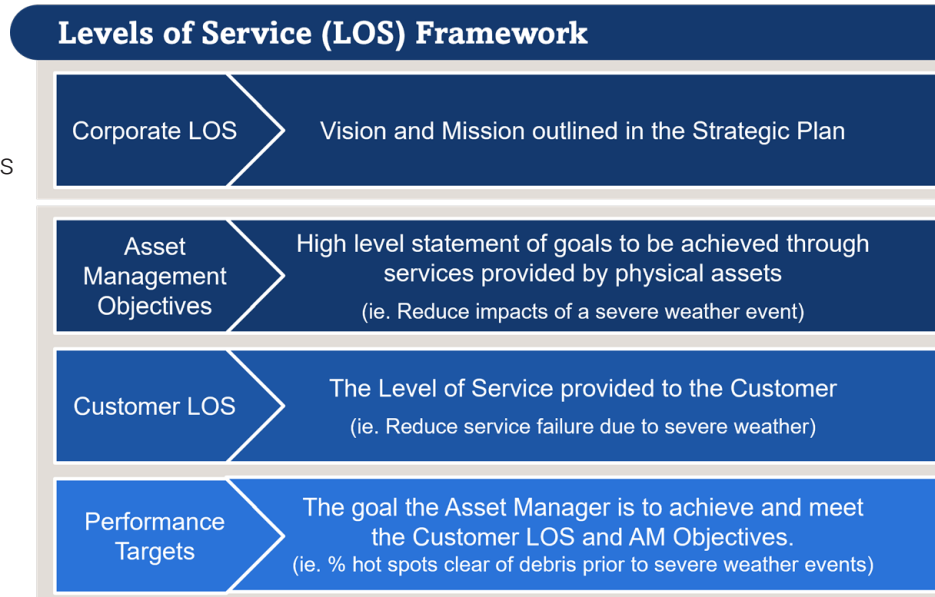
Levels of Service (LOS) Framework

S

Corporate LOS

Vision and Mission outlined in the Strategic Plan

Asset Management Objectives

High level statement of goals to be achieved through services provided by physical assets

(ie. Reduce impacts of a severe weather event)

Customer LOS

The Level of Service provided to the Customer

(ie. Reduce service failure due to severe weather)

Performance Targets

The goal the Asset Manager is to achieve and meet the Customer LOS and AM Objectives.

(ie. % hot spots clear of debris prior to severe weather events)